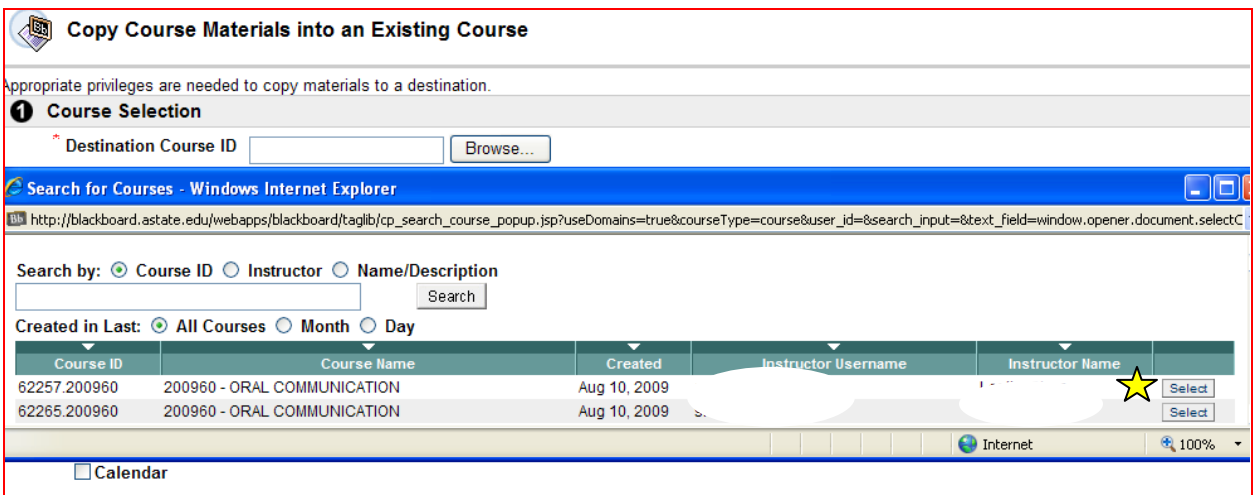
Copy Course Materials into an Existing Course

ppropriate privileges are needed to copy materials to a destination.

1 Course Selection

* Destination Course ID Browse...

Search for Courses - Windows Internet Explorer

http://blackboard.astate.edu/webapps/blackboard/taglib/cp_search_course_popup.jsp?useDomains=true&courseType=course&user_id=&search_input=&text_field=window.opener.document.selectC

Search by: Course ID Instructor Name/Description

Search

Created in Last: All Courses Month Day

| Course ID | Course Name | Created | Instructor Username | Instructor Name | |
|---|---|---|---|---|---|
| 62257.200960 | 200960 - ORAL COMMUNICATION | Aug 10, 2009 | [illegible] | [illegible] | Select |
| 62265.200960 | 200960 - ORAL COMMUNICATION | Aug 10, 2009 | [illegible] | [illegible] | Select |

Internet 100%

Calendar